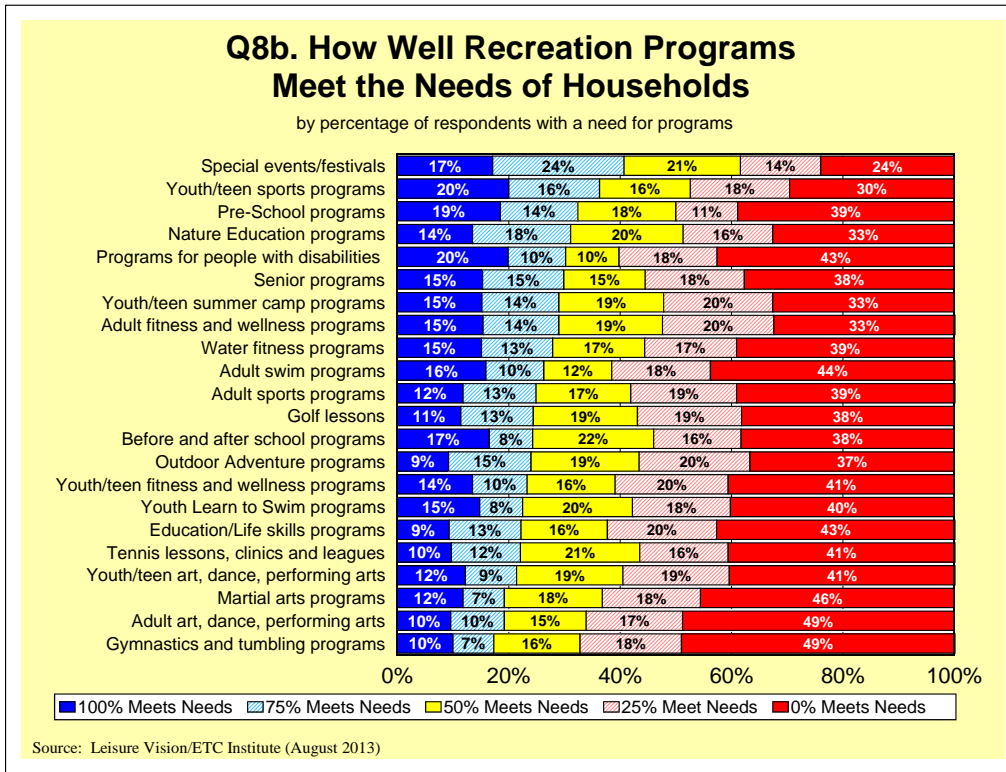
Q8b. How Well Recreation Programs Meet the Needs of Households

by percentage of respondents with a need for programs

| Program | 100% Meets Needs | 75% Meets Needs | 50% Meets Needs | 25% Meet Needs | 0% Meets Needs |
|---|---|---|---|---|---|
| Special events/festivals | 17% | 24% | 21% | 14% | 24% |
| Youth/teen sports programs | 20% | 16% | 16% | 18% | 30% |
| Pre-School programs | 19% | 14% | 18% | 11% | 39% |
| Nature Education programs | 14% | 18% | 20% | 16% | 33% |
| Programs for people with disabilities | 20% | 10% | 10% | 18% | 43% |
| Senior programs | 15% | 15% | 15% | 18% | 38% |
| Youth/teen summer camp programs | 15% | 14% | 19% | 20% | 33% |
| Adult fitness and wellness programs | 15% | 14% | 19% | 20% | 33% |
| Water fitness programs | 15% | 13% | 17% | 17% | 39% |
| Adult swim programs | 16% | 10% | 12% | 18% | 44% |
| Adult sports programs | 12% | 13% | 17% | 19% | 39% |
| Golf lessons | 11% | 13% | 19% | 19% | 38% |
| Before and after school programs | 17% | 8% | 22% | 16% | 38% |
| Outdoor Adventure programs | 9% | 15% | 19% | 20% | 37% |
| Youth/teen fitness and wellness programs | 14% | 10% | 16% | 20% | 41% |
| Youth Learn to Swim programs | 15% | 8% | 20% | 18% | 40% |
| Education/Life skills programs | 9% | 13% | 16% | 20% | 43% |
| Tennis lessons, clinics and leagues | 10% | 12% | 21% | 16% | 41% |
| Youth/teen art, dance, performing arts | 12% | 9% | 19% | 19% | 41% |
| Martial arts programs | 12% | 7% | 18% | 18% | 46% |
| Adult art, dance, performing arts | 10% | 10% | 15% | 17% | 49% |
| Gymnastics and tumbling programs | 10% | 7% | 16% | 18% | 49% |

0% 20% 40% 60% 80% 100%

100% Meets Needs 75% Meets Needs 50% Meets Needs 25% Meet Needs 0% Meets Needs

Source: Leisure Vision/ETC Institute (August 2013)